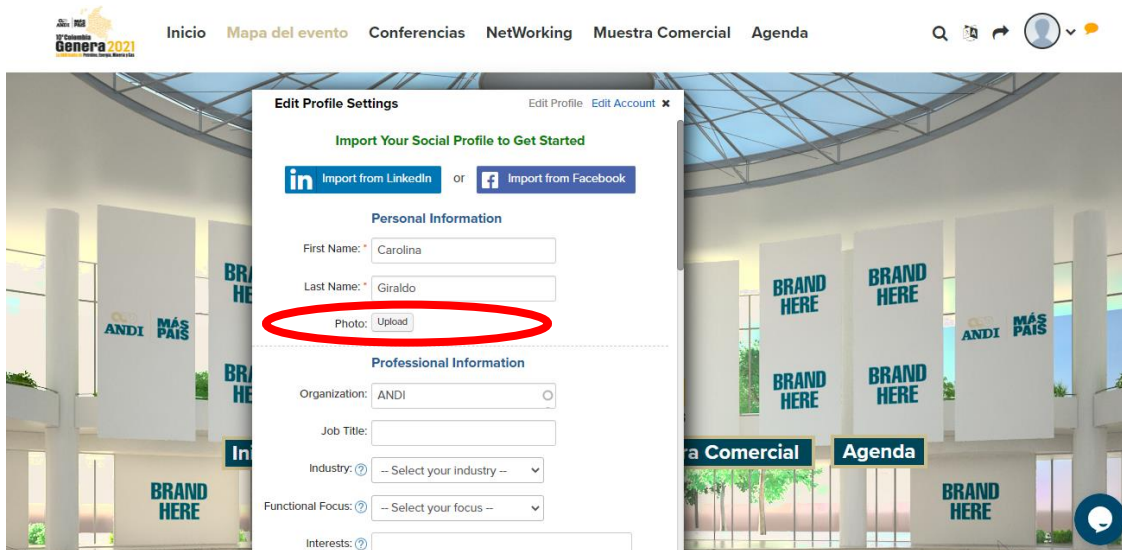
ANDI MÁS PAÍS
15° Colombia Genera 2021

Inicio Mapa del evento Conferencias NetWorking Muestra Comercial Agenda

Edit Profile Settings
Edit Profile Edit Account ✖

Import Your Social Profile to Get Started

Import from LinkedIn or Import from Facebook

Personal Information

First Name: * Carolina

Last Name: * Giraldo

Photo: Upload

Professional Information

Organization: ANDI

Job Title:

Industry: ? -- Select your industry --

Functional Focus: ? -- Select your focus --

Interests: ?

BRAND HERE
BRAND HERE
BRAND HERE
BRAND HERE
BRAND HERE
BRAND HERE
BR HE
BR HE
ANDI MÁS PAÍS
ANDI MÁS PAÍS
Ini
ra Comercial
Agenda